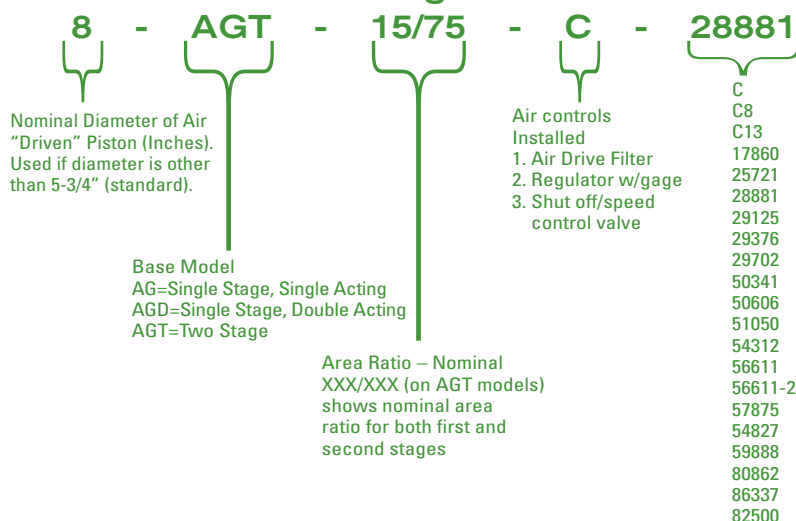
8 - AGT - 15/75 - C - 28881

Nominal Diameter of Air "Driven" Piston (Inches). Used if diameter is other than 5-3/4" (standard).

Base Model
AG=Single Stage, Single Acting
AGD=Single Stage, Double Acting
AGT=Two Stage

Area Ratio – Nominal XXX/XXX (on AGT models) shows nominal area ratio for both first and second stages

Air controls Installed
1. Air Drive Filter
2. Regulator w/gage
3. Shut off/speed control valve

C
C8
C13
17860
25721
28881
29125
29376
29702
50341
50606
51050
54312
56611
56611-2
57875
54827
59888
80862
86337
82500